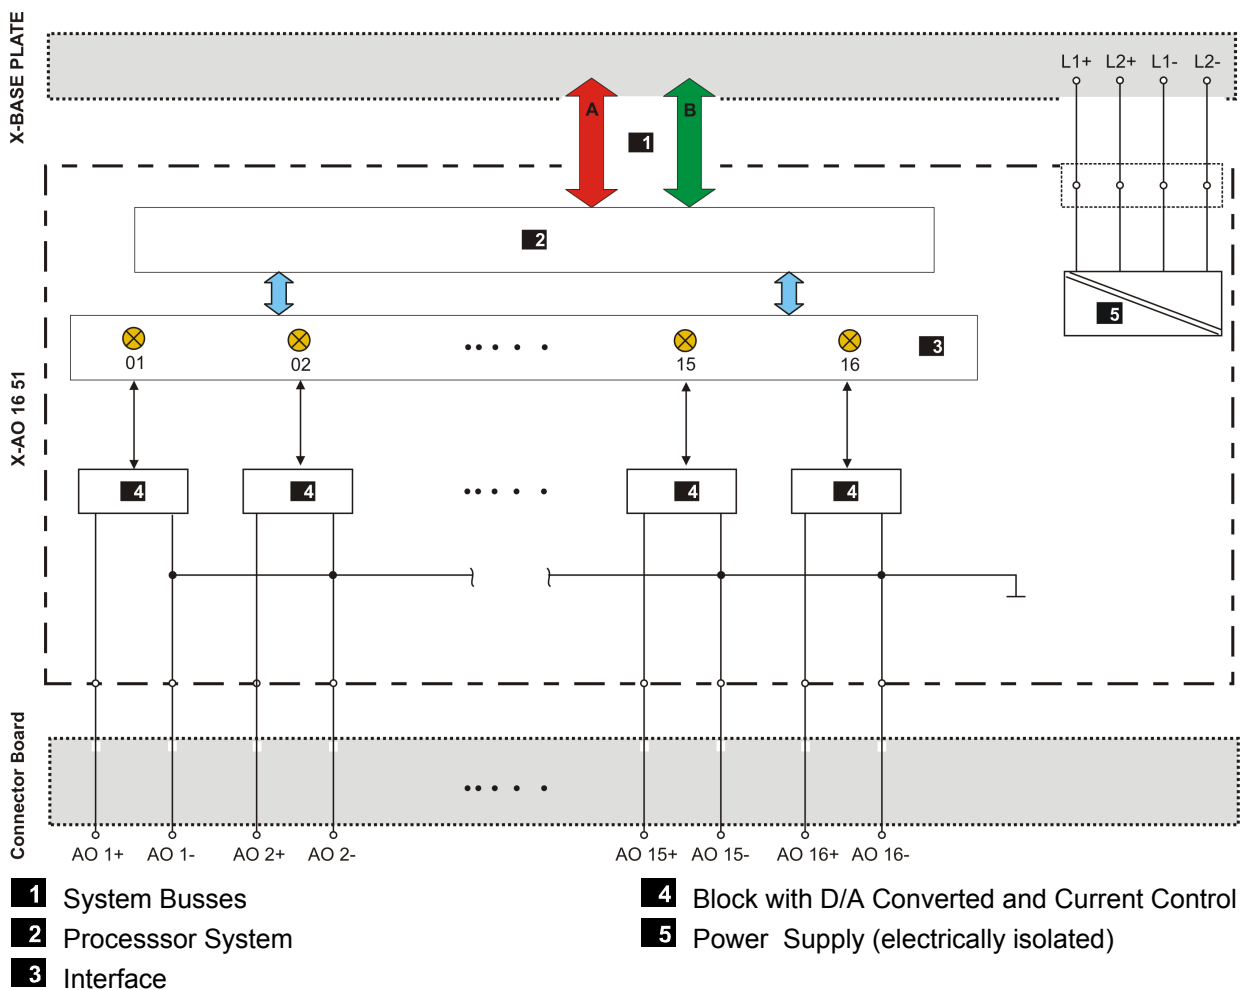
X-BASE PLATE

L1+ L2+ L1- L2-

A

B

1

2

01 02 15 16

3

5

X-AO 16 51

4 4 4 4

Connector Board

AO 1+ AO 1- AO 2+ AO 2- AO 15+ AO 15- AO 16+ AO 16-

1 System Busses

2 Processsor System

3 Interface

4 Block with D/A Converted and Current Control

5 Power Supply (electrically isolated)